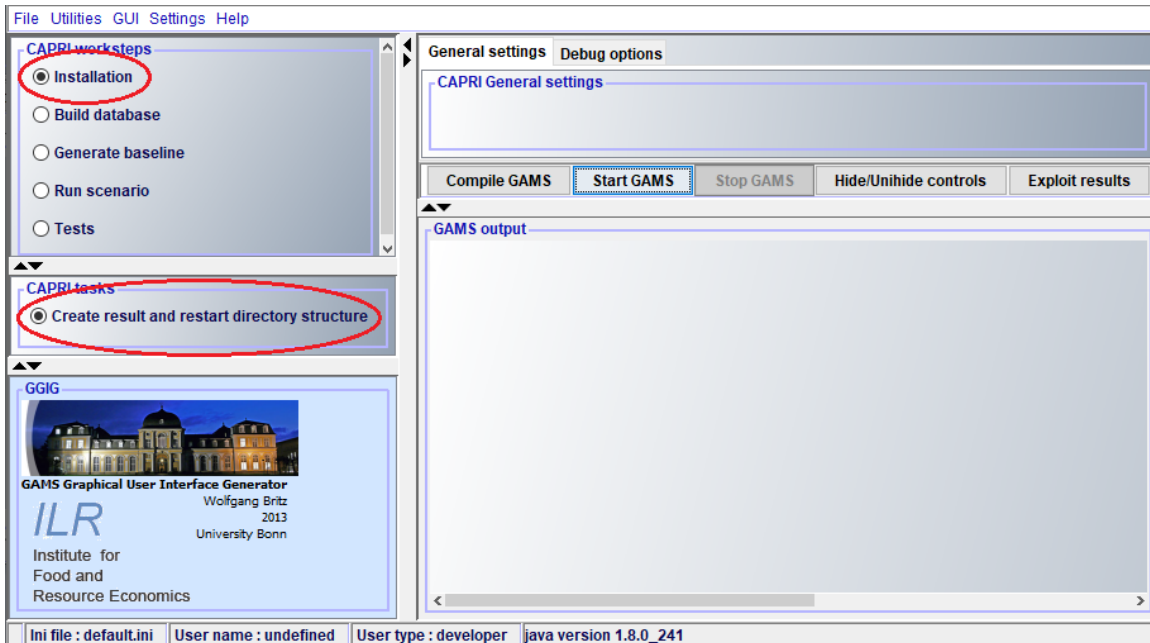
File Utilities GUI Settings Help

CAPRI worksteps
Installation
Build database
Generate baseline
Run scenario
Tests

CAPRI tasks
Create result and restart directory structure

GGIG
GAMS Graphical User Interface Generator
Wolfgang Britz
2013
University Bonn
ILR
Institute for
Food and
Resource Economics

General settings
Debug options
CAPRI General settings

Compile GAMS
Start GAMS
Stop GAMS
Hide/Unihide controls
Exploit results

GAMS output

Ini file : default.ini
User name : undefined
User type : developer
java version 1.8.0_241